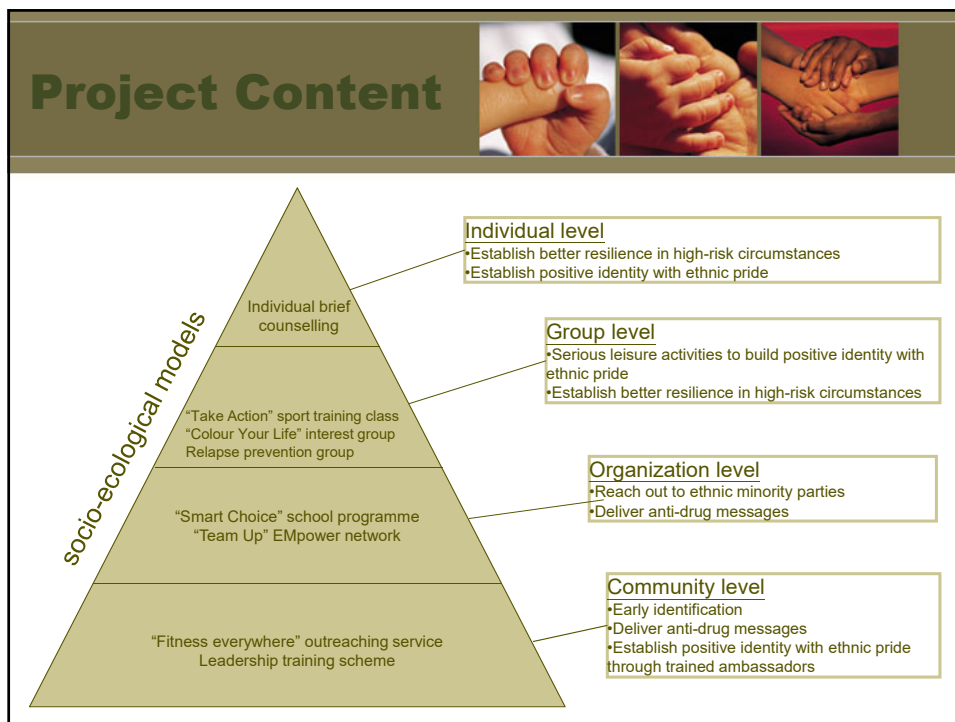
Project Content

socio-ecological models

Individual brief counselling

“Take Action” sport training class
“Colour Your Life” interest group
Relapse prevention group

“Smart Choice” school programme
“Team Up” EMpower network

“Fitness everywhere” outreaching service
Leadership training scheme

Individual level
•Establish better resilience in high-risk circumstances
•Establish positive identity with ethnic pride

Group level
•Serious leisure activities to build positive identity with ethnic pride
•Establish better resilience in high-risk circumstances

Organization level
•Reach out to ethnic minority parties
•Deliver anti-drug messages

Community level
•Early identification
•Deliver anti-drug messages
•Establish positive identity with ethnic pride through trained ambassadors